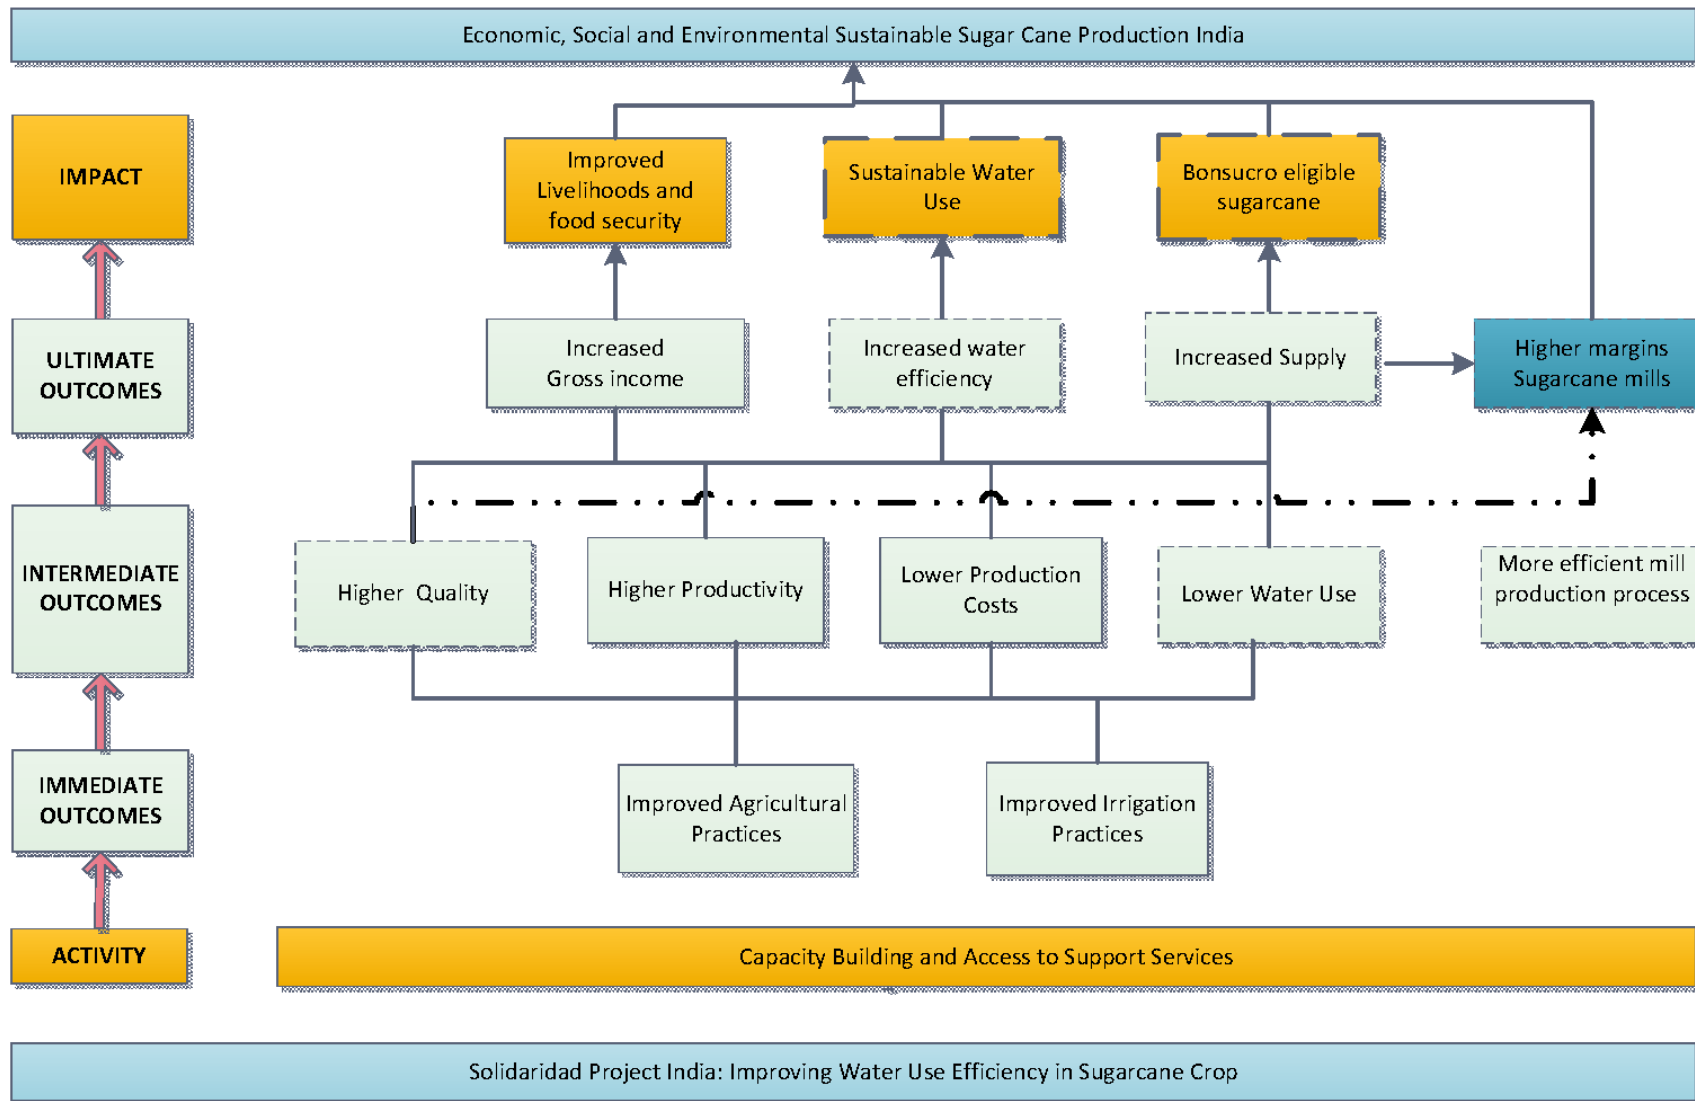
Economic, Social and Environmental Sustainable Sugar Cane Production India

IMPACT

Improved Livelihoods and food security

Sustainable Water Use

Bonsucro eligible sugarcane

ULTIMATE OUTCOMES

Increased Gross income

Increased water efficiency

Increased Supply

Higher margins Sugarcane mills

INTERMEDIATE OUTCOMES

Higher Quality

Higher Productivity

Lower Production Costs

Lower Water Use

More efficient mill production process

IMMEDIATE OUTCOMES

Improved Agricultural Practices

Improved Irrigation Practices

ACTIVITY

Capacity Building and Access to Support Services

Solidaridad Project India: Improving Water Use Efficiency in Sugarcane Crop